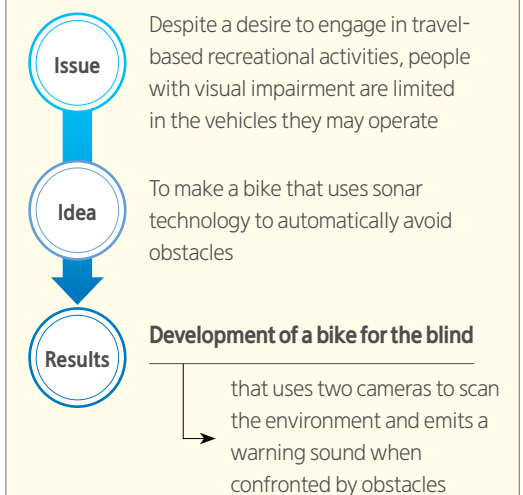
Issue

Despite a desire to engage in travel-based recreational activities, people with visual impairment are limited in the vehicles they may operate

Idea

To make a bike that uses sonar technology to automatically avoid obstacles

Results

Development of a bike for the blind

that uses two cameras to scan the environment and emits a warning sound when confronted by obstacles